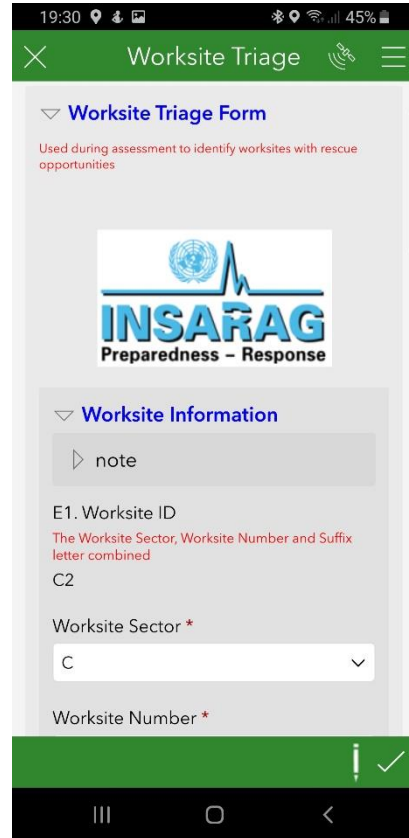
19:30 45%

Worksite Triage

Worksite Triage Form

Used during assessment to identify worksites with rescue opportunities

INSARAG
Preparedness – Response

Worksite Information

note

E1. Worksite ID

The Worksite Sector, Worksite Number and Suffix letter combined

C2

Worksite Sector *

C

Worksite Number *